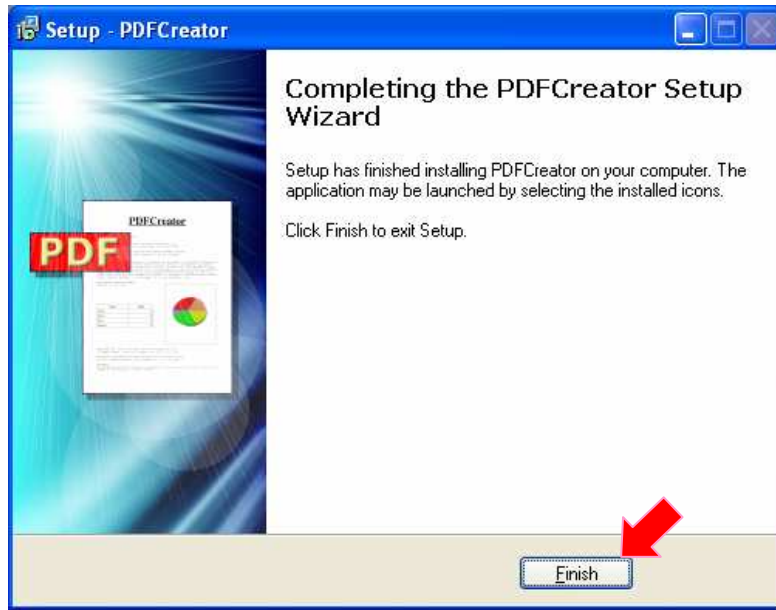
Setup - PDFCreator

PDF

PDFCreator

Completing the PDFCreator Setup Wizard

Setup has finished installing PDFCreator on your computer. The application may be launched by selecting the installed icons.

Click Finish to exit Setup.

Finish